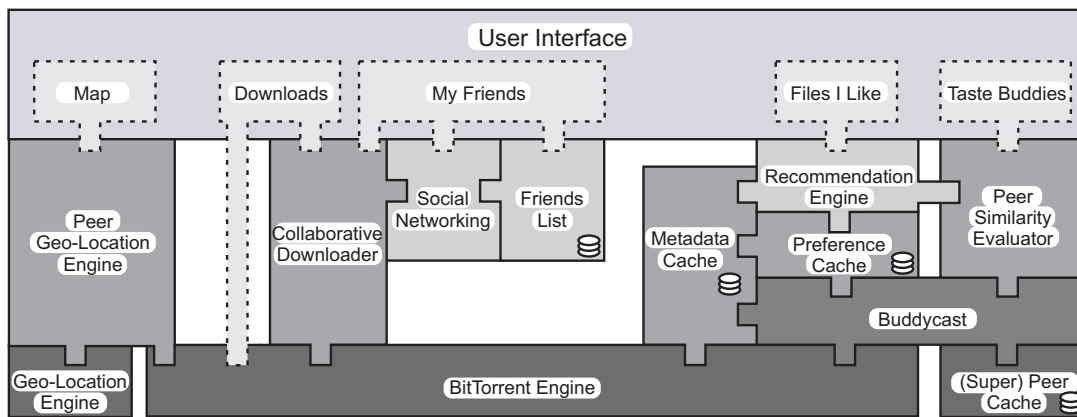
User Interface

Map

Downloads

My Friends

Files I Like

Taste Buddies

Peer Geo-Location Engine

Collaborative Downloader

Social Networking

Friends List

Metadata Cache

Recommendation Engine

Preference Cache

Peer Similarity Evaluator

Buddycast

Geo-Location Engine

BitTorrent Engine

(Super) Peer Cache